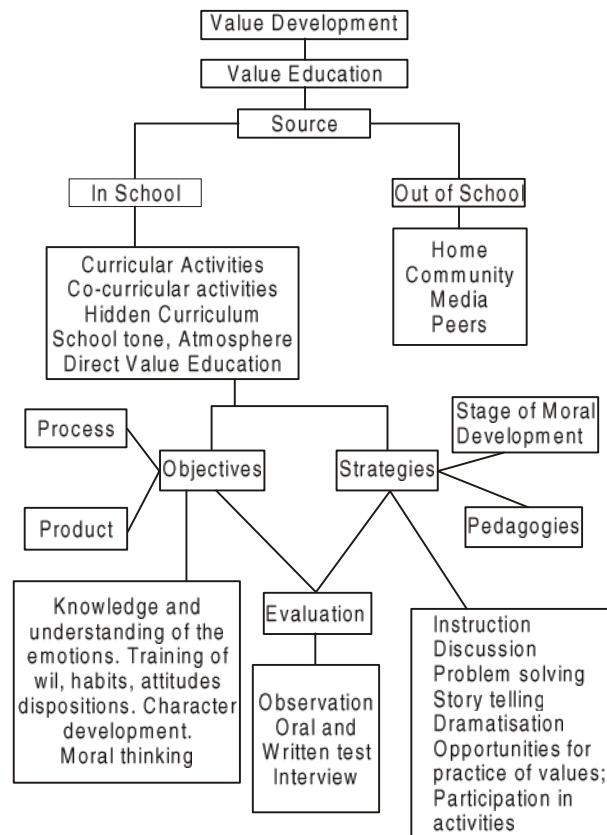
Value Development

Value Education

Source

In School

Out of School

Home
Community
Media
Peers

Curricular Activities
Co-curricular activities
Hidden Curriculum
School tone, Atmosphere
Direct Value Education

Process

Objectives

Product

Strategies

Stage of Moral Development

Pedagogies

Knowledge and understanding of the emotions. Training of wil, habits, attitudes dispositions. Character development. Moral thinking

Evaluation

Observation
Oral and Written test
Interview

Instruction
Discussion
Problem solving
Story telling
Dramatisation
Opportunities for practice of values;
Participation in activities